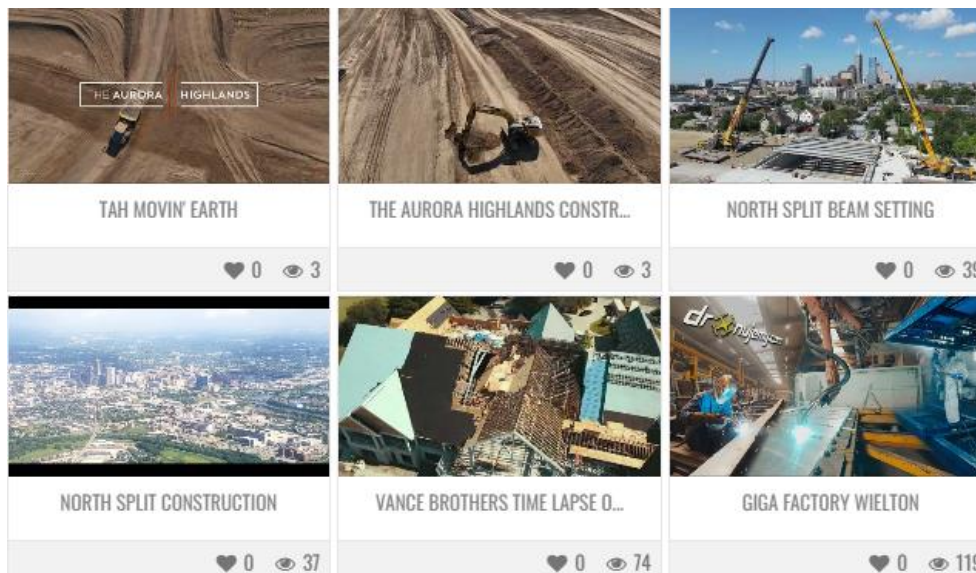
HE AURORA HIGHLANDS

TAH MOVIN' EARTH

0 3

THE AURORA HIGHLANDS CONSTR...

0 3

NORTH SPLIT BEAM SETTING

0 39

NORTH SPLIT CONSTRUCTION

0 37

VANCE BROTHERS TIME LAPSE O...

0 74

dronyjenya

GIGA FACTORY WIELTON

0 119